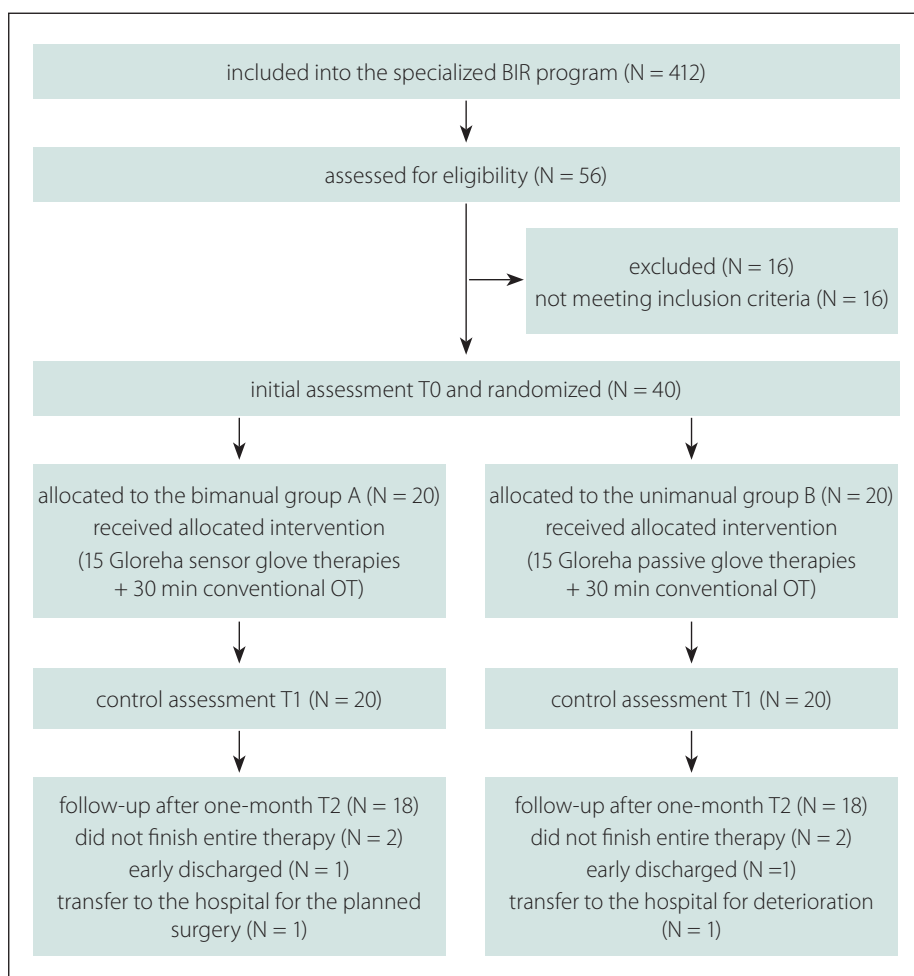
included into the specialized BIR program (N = 412)

assessed for eligibility (N = 56)

excluded (N = 16)
not meeting inclusion criteria (N = 16)

initial assessment T0 and randomized (N = 40)

allocated to the bimanual group A (N = 20)
received allocated intervention
(15 Gloreha sensor glove therapies + 30 min conventional OT)

allocated to the unimanual group B (N = 20)
received allocated intervention
(15 Gloreha passive glove therapies + 30 min conventional OT)

control assessment T1 (N = 20)

control assessment T1 (N = 20)

follow-up after one-month T2 (N = 18)
did not finish entire therapy (N = 2)
early discharged (N = 1)
transfer to the hospital for the planned surgery (N = 1)

follow-up after one-month T2 (N = 18)
did not finish entire therapy (N = 2)
early discharged (N =1)
transfer to the hospital for deterioration (N = 1)